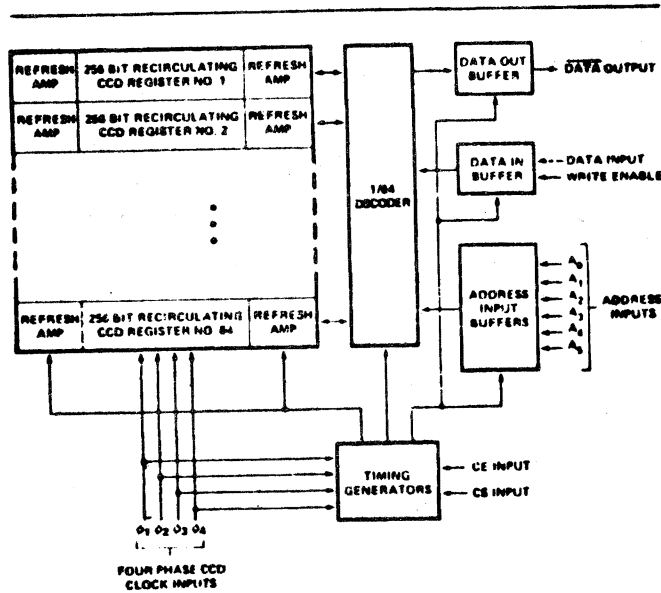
REFRESH AMP

256 BIT RECIRCULATING CCD REGISTER NO. 1

REFRESH AMP

REFRESH AMP

256 BIT RECIRCULATING CCD REGISTER NO. 2

REFRESH AMP

REFRESH AMP

256 BIT RECIRCULATING CCD REGISTER NO. 64

REFRESH AMP

1/64 DECODER

DATA OUT BUFFER

$\overline{\text{DATA}}$ OUTPUT

DATA IN BUFFER

DATA INPUT

WRITE ENABLE

ADDRESS INPUT BUFFERS

$A_0$

$A_1$

$A_2$

$A_3$

$A_4$

$A_5$

ADDRESS INPUTS

TIMING GENERATORS

CE INPUT

CS INPUT

$\phi_1$ $\phi_2$ $\phi_3$ $\phi_4$

FOUR PHASE CCD CLOCK INPUTS